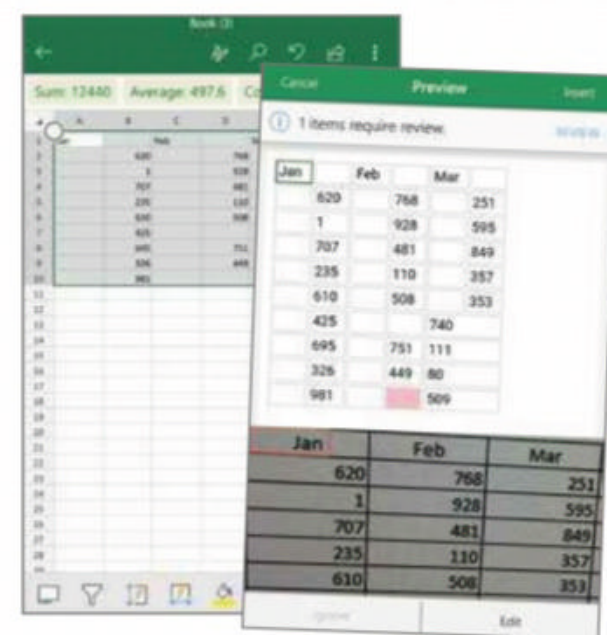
Book (3)

Sum: 13440 Average: 497.6 Co

Cancel Preview Insert

1 items require review. Review

| Jan | | Feb | | Mar | |
|---|---|---|---|---|---|
| | 620 | | 768 | | 251 |
| | 1 | | 928 | | 595 |
| | 707 | | 481 | | 849 |
| | 235 | | 110 | | 357 |
| | 610 | | 508 | | 353 |
| | 425 | | | 740 | |
| | 695 | | 751 | 111 | |
| | 326 | | 449 | 80 | |
| | 981 | | | 509 | |

| Jan | Feb | Mar |
|---|---|---|
| 620 | 768 | 251 |
| 1 | 928 | 595 |
| 707 | 481 | 849 |
| 235 | 110 | 357 |
| 610 | 508 | 353 |

Ignore Edit